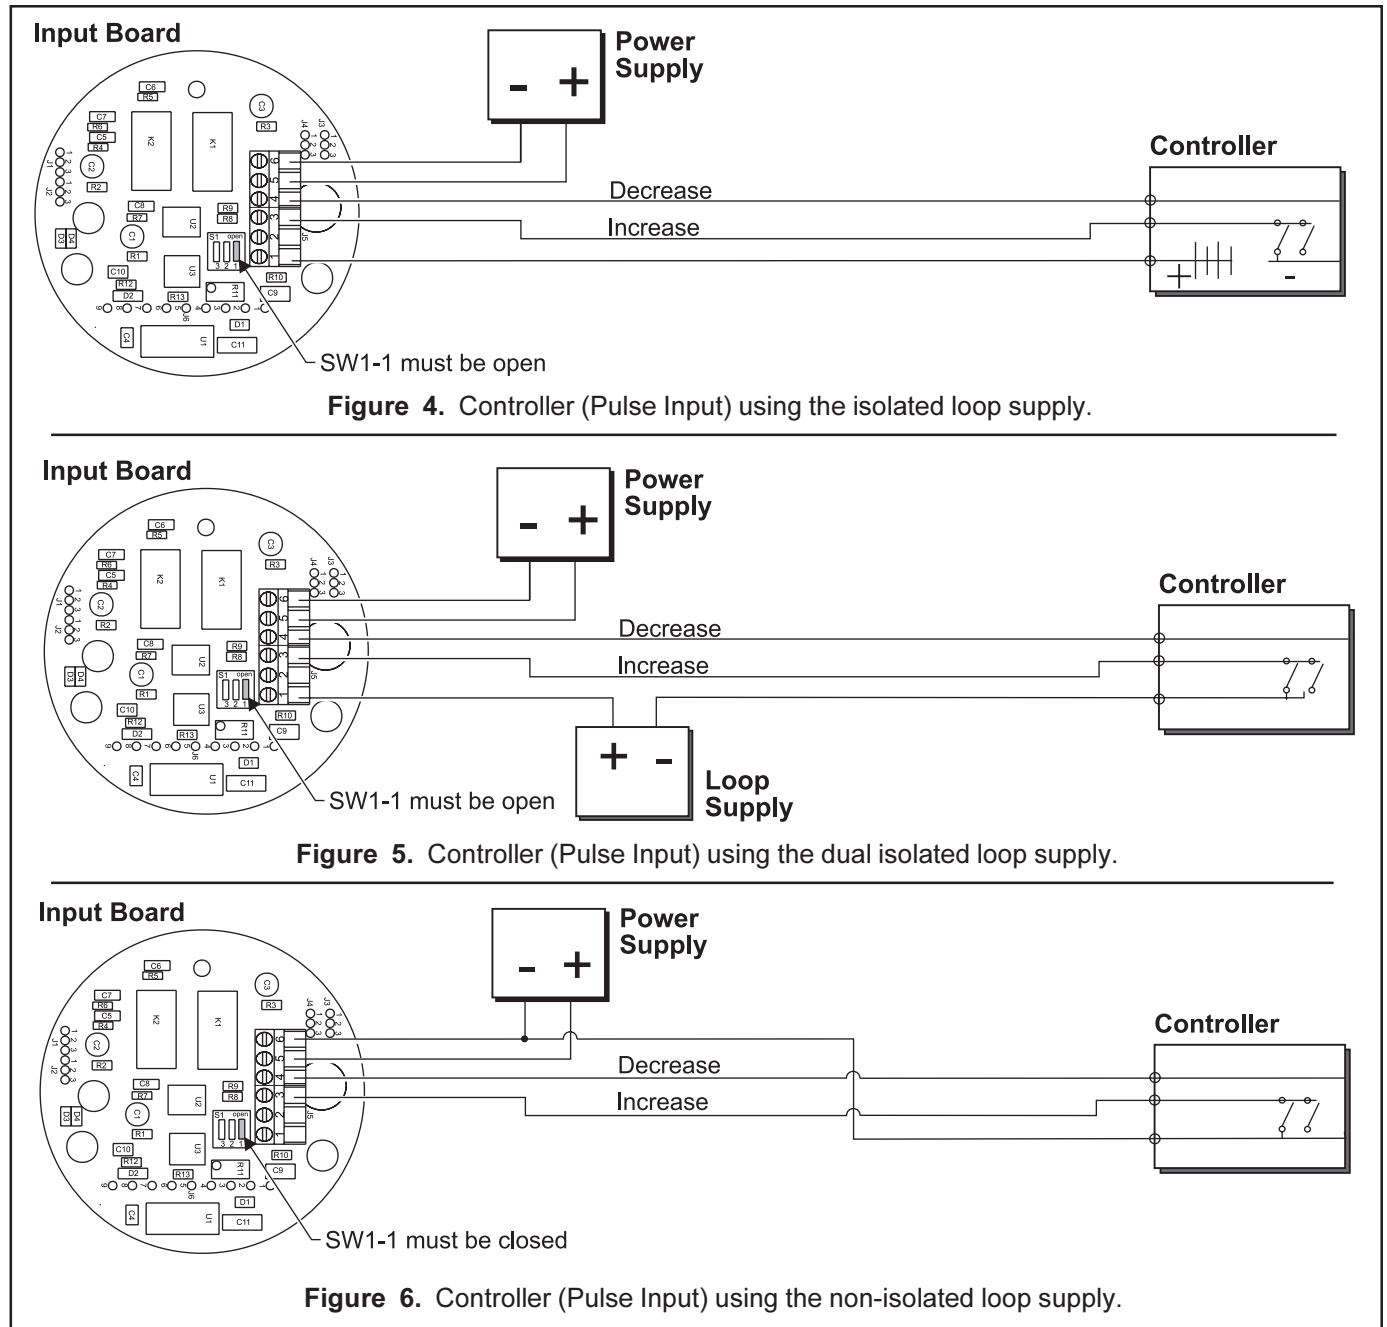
Input Board

C6 R5 C3 R3 C7 R8 C5 R4 K2 K1 J4 J3 J1 C2 R2 C8 R7 R9 R8 U2 D4 D3 C1 R1 S1 open 3 2 1 U3 C10 R12 R10 D2 R11 C9 R13 J6 D1 C4 U1 C11 J5 6 5 4 3 2 1

Power Supply

- +

Controller

Decrease

Increase

+ -

SW1-1 must be open

**Figure 4.** Controller (Pulse Input) using the isolated loop supply.

Input Board

C6 R5 C3 R3 C7 R6 C5 R4 K2 K1 J4 J3 J1 C2 R2 C8 R7 R9 R8 U2 D4 D3 C1 R1 S1 open 3 2 1 U3 C10 R12 R10 D2 R11 C9 R13 J6 D1 C4 U1 C11 J5 6 5 4 3 2 1

Power Supply

- +

Controller

Decrease

Increase

+ -

Loop Supply

SW1-1 must be open

**Figure 5.** Controller (Pulse Input) using the dual isolated loop supply.

Input Board

C6 R5 C3 R3 C7 R6 C5 R4 K2 K1 J4 J3 J1 C2 R2 C8 R7 R9 R8 U2 D4 D3 C1 R1 S1 open 3 2 1 U3 C10 R12 R10 D2 R11 C9 R13 J6 D1 C4 U1 C11 J5 6 5 4 3 2 1

Power Supply

- +

Controller

Decrease

Increase

SW1-1 must be closed

**Figure 6.** Controller (Pulse Input) using the non-isolated loop supply.